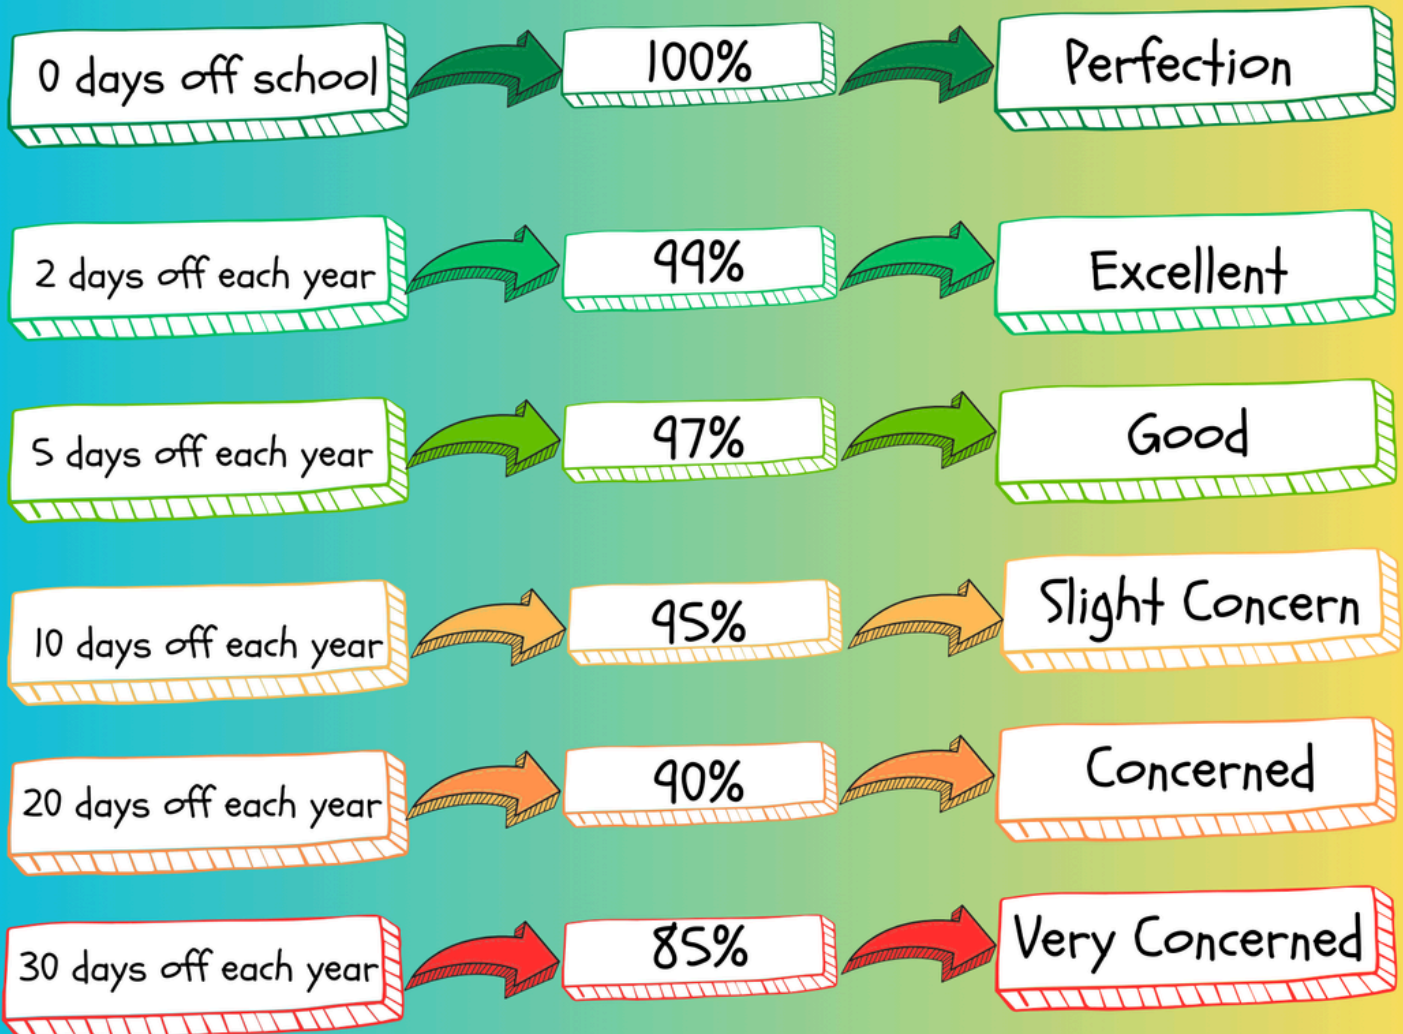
0 days off school

100%

Perfection

2 days off each year

99%

Excellent

5 days off each year

97%

Good

10 days off each year

95%

Slight Concern

20 days off each year

90%

Concerned

30 days off each year

85%

Very Concerned